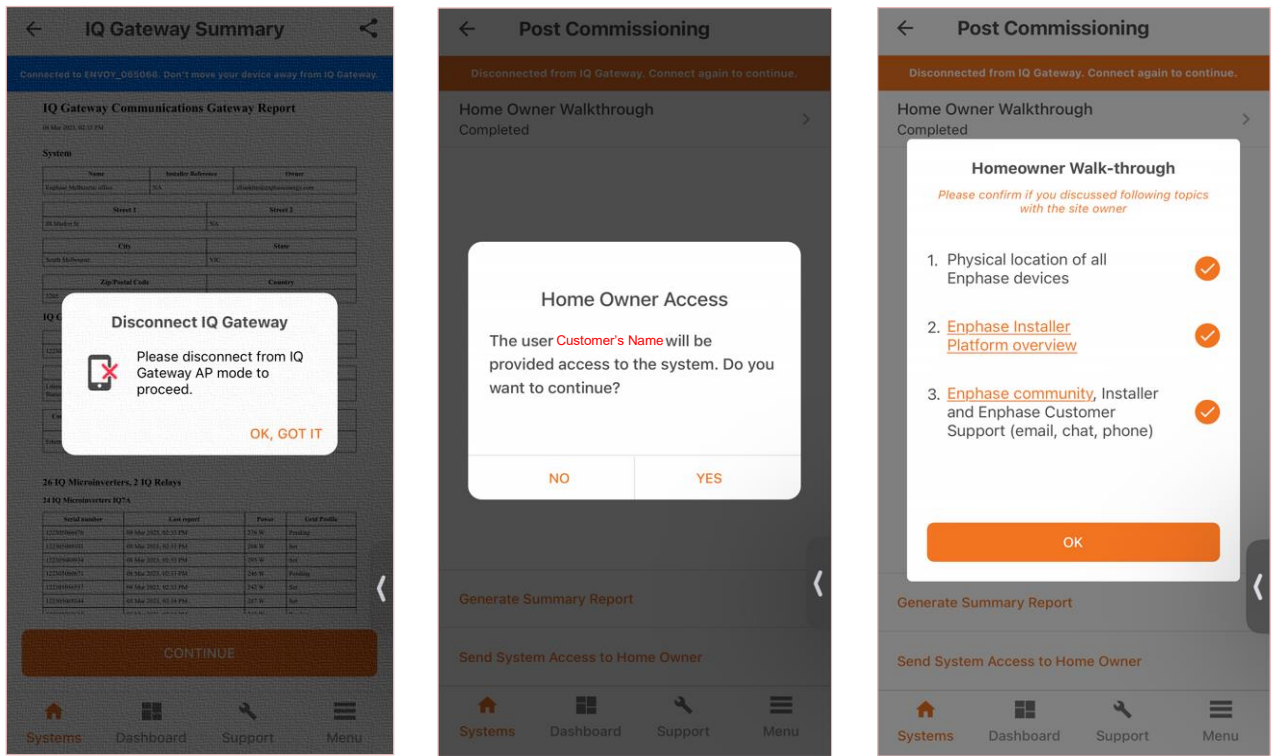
IQ Gateway Summary

Connected to ENVOY_065066. Don't move your device away from IQ Gateway.

IQ Gateway Communications Gateway Report

06 Mar 2023, 02:33 PM

System

| Name | Installer Reference | Owner |
|---|---|---|
| Enphase Melbourne office | NA | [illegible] |

| Street 1 | Street 2 |
|---|---|
| 88 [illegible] St | NA |

| City | State |
|---|---|
| South Melbourne | VIC |

| Zip/Postal Code | Country |
|---|---|
| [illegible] | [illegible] |

Disconnect IQ Gateway

Please disconnect from IQ Gateway AP mode to proceed.

OK, GOT IT

26 IQ Microinverters, 2 IQ Relays

24 IQ Microinverters IQ7A

| Serial number | Last report | Power | Grid Profile |
|---|---|---|---|
| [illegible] | 06 Mar 2023, 02:33 PM | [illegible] | Pending |
| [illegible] | 06 Mar 2023, 02:33 PM | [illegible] | Set |
| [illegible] | 06 Mar 2023, 02:33 PM | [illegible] | Set |
| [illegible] | 06 Mar 2023, 02:33 PM | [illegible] | Pending |
| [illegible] | 06 Mar 2023, 02:33 PM | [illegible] | Set |
| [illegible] | 06 Mar 2023, 02:34 PM | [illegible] | Set |

CONTINUE

Systems Dashboard Support Menu

Post Commissioning

Disconnected from IQ Gateway. Connect again to continue.

Home Owner Walkthrough
Completed

Home Owner Access

The user Customer's Name will be provided access to the system. Do you want to continue?

NO YES

Generate Summary Report

Send System Access to Home Owner

Systems Dashboard Support Menu

Post Commissioning

Disconnected from IQ Gateway. Connect again to continue.

Home Owner Walkthrough
Completed

Homeowner Walk-through

Please confirm if you discussed following topics with the site owner

1. Physical location of all Enphase devices

2. Enphase Installer Platform overview

3. Enphase community, Installer and Enphase Customer Support (email, chat, phone)

OK

Generate Summary Report

Send System Access to Home Owner

Systems Dashboard Support Menu